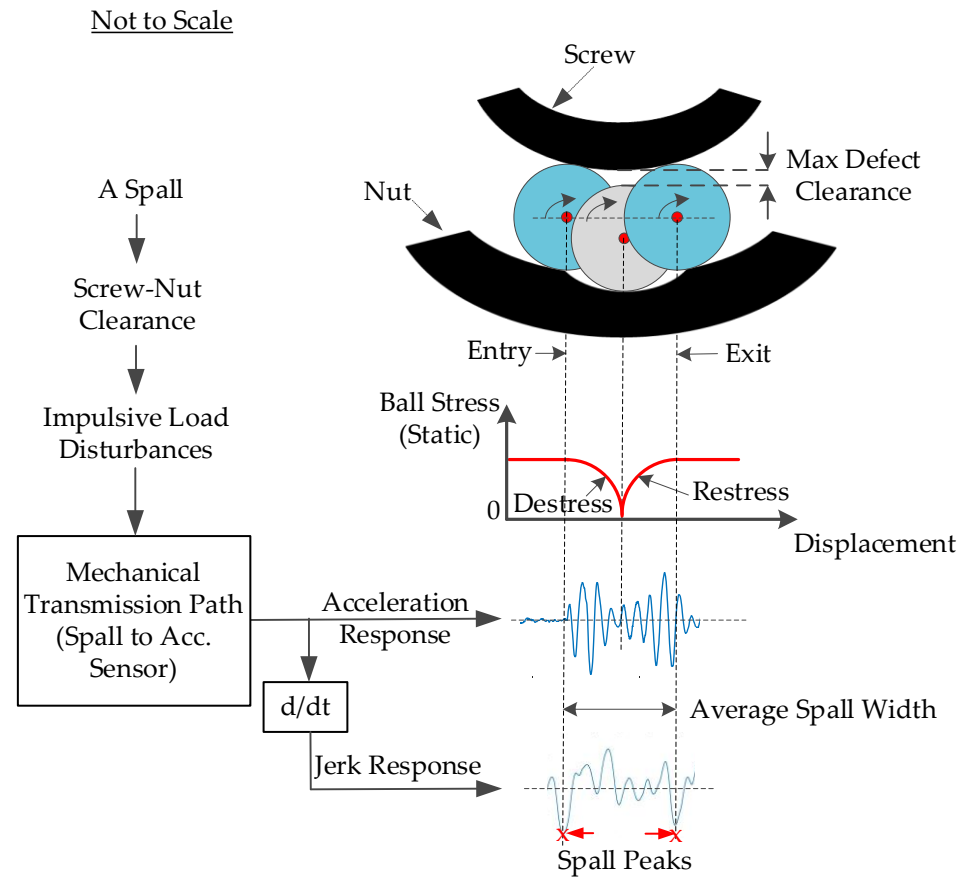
Not to Scale

Screw

Max Defect Clearance

Nut

A Spall

Screw-Nut Clearance

Impulsive Load Disturbances

Entry

Exit

Ball Stress (Static)

Destress

Restress

0

Displacement

Mechanical Transmission Path (Spall to Acc. Sensor)

Acceleration Response

d/dt

Average Spall Width

Jerk Response

Spall Peaks